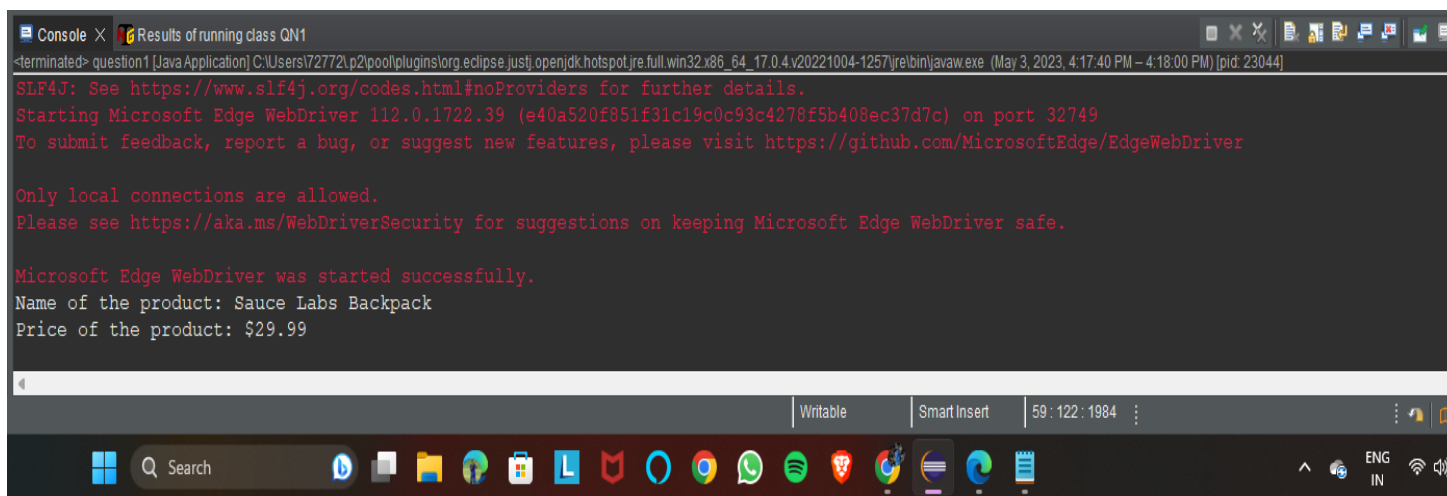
Console × Results of running class QN1

<terminated> question1 [Java Application] C:\Users\72772\.p2\pool\plugins\org.eclipse.justj.openjdk.hotspot.jre.full.win32.x86_64_17.0.4.v20221004-1257\jre\bin\javaw.exe (May 3, 2023, 4:17:40 PM – 4:18:00 PM) [pid: 23044]

SLF4J: See https://www.slf4j.org/codes.html#noProviders for further details.
Starting Microsoft Edge WebDriver 112.0.1722.39 (e40a520f851f31c19c0c93c4278f5b408ec37d7c) on port 32749
To submit feedback, report a bug, or suggest new features, please visit https://github.com/MicrosoftEdge/EdgeWebDriver

Only local connections are allowed.
Please see https://aka.ms/WebDriverSecurity for suggestions on keeping Microsoft Edge WebDriver safe.

Microsoft Edge WebDriver was started successfully.
Name of the product: Sauce Labs Backpack
Price of the product: $29.99

Writable | Smart Insert | 59 : 122 : 1984

Search

ENG
IN